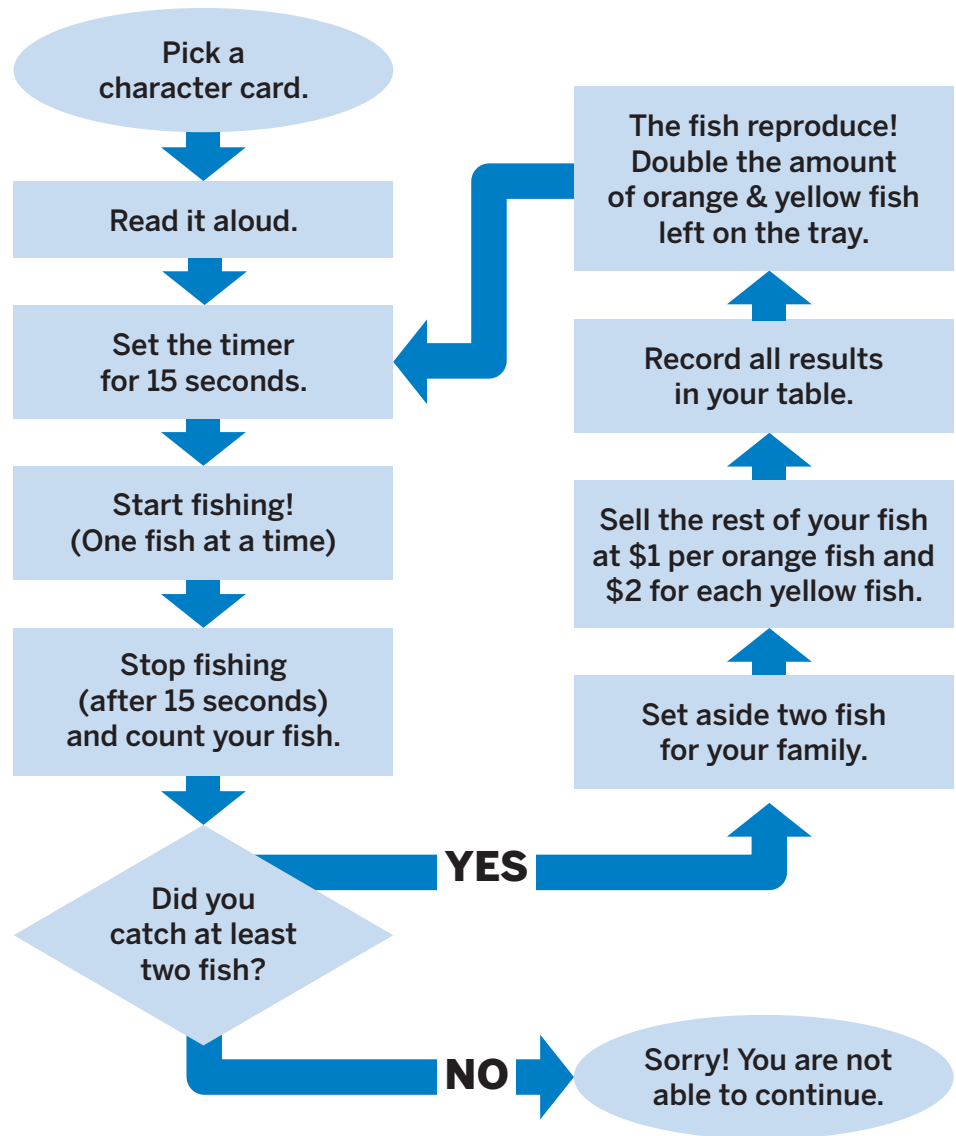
Pick a character card.

Read it aloud.

Set the timer for 15 seconds.

Start fishing! (One fish at a time)

Stop fishing (after 15 seconds) and count your fish.

Did you catch at least two fish?

YES

Set aside two fish for your family.

Sell the rest of your fish at $1 per orange fish and $2 for each yellow fish.

Record all results in your table.

The fish reproduce! Double the amount of orange & yellow fish left on the tray.

NO

Sorry! You are not able to continue.